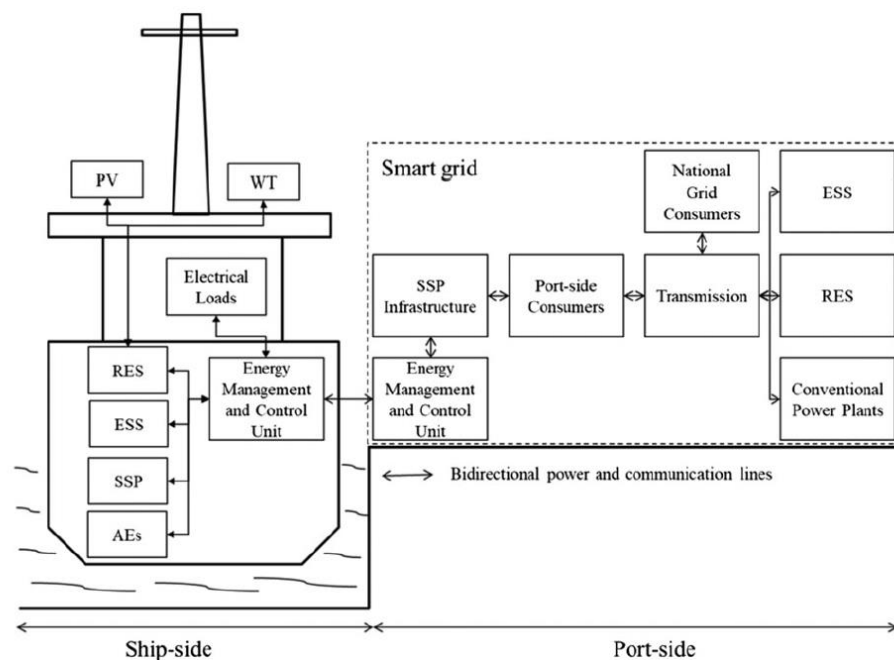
PV

WT

Electrical Loads

RES

ESS

SSP

AEs

Energy Management and Control Unit

Smart grid

National Grid Consumers

SSP Infrastructure

Port-side Consumers

Transmission

ESS

RES

Conventional Power Plants

Energy Management and Control Unit

Bidirectional power and communication lines

Ship-side

Port-side